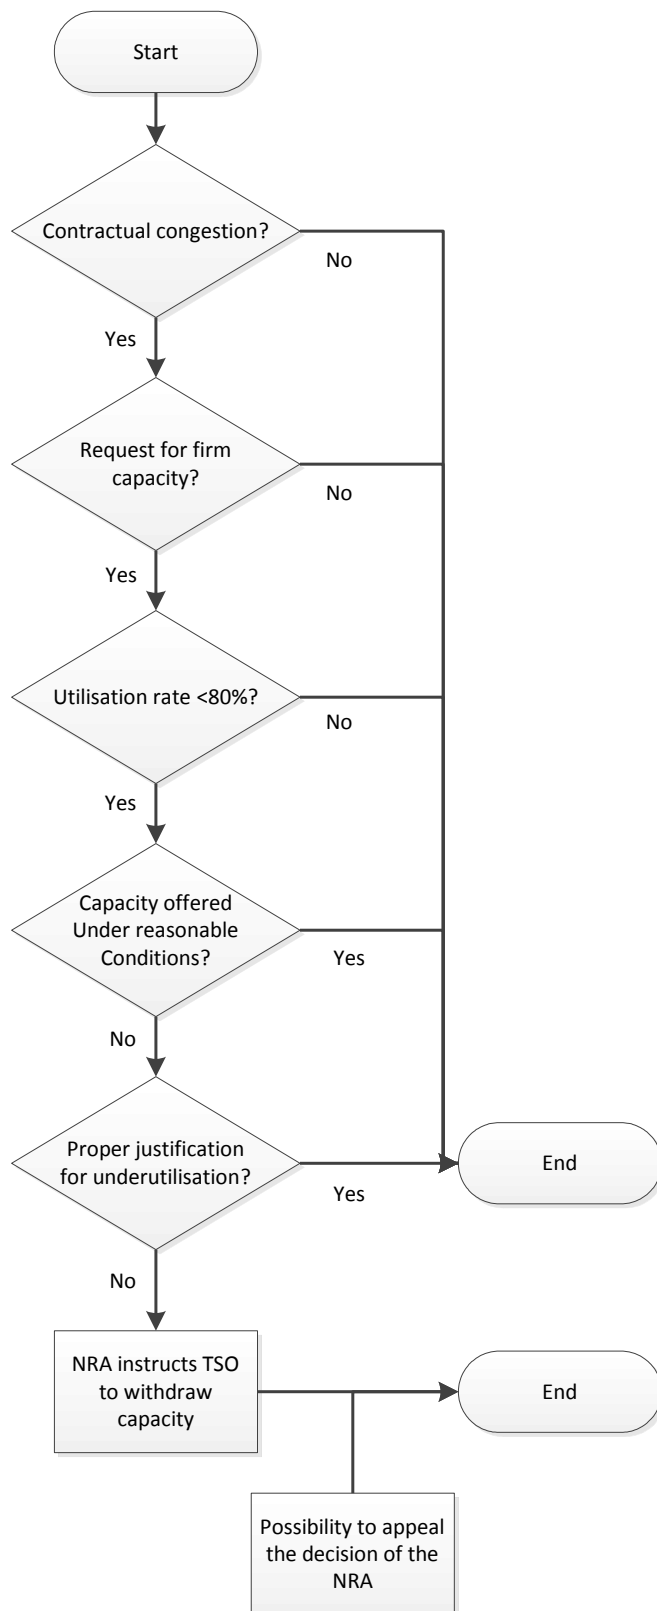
Start

Contractual congestion?

No

Yes

Request for firm capacity?

No

Yes

Utilisation rate <80%?

No

Yes

Capacity offered Under reasonable Conditions?

Yes

No

Proper justification for underutilisation?

Yes

End

No

NRA instructs TSO to withdraw capacity

End

Possibility to appeal the decision of the NRA